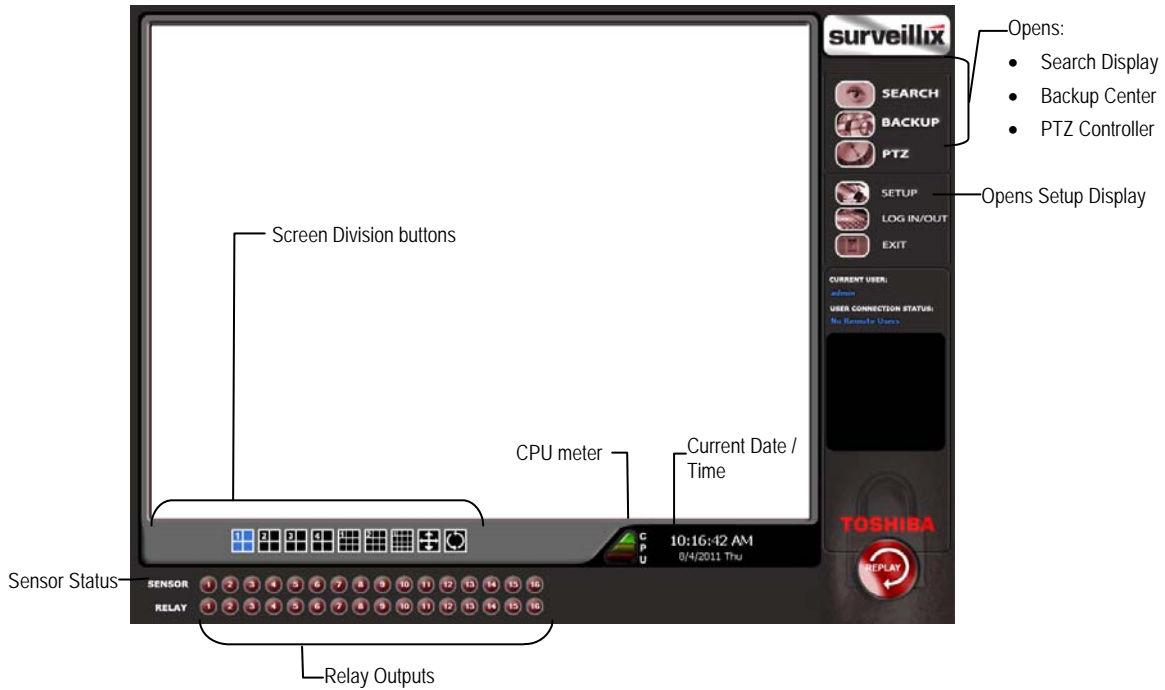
surveillix

Opens:
- Search Display
- Backup Center
- PTZ Controller

SEARCH
BACKUP
PTZ

SETUP
LOG IN/OUT
EXIT

Opens Setup Display

CURRENT USER:
admin
USER CONNECTION STATUS:
No Remote Users

Screen Division buttons

1 2 3 4

CPU meter

C
P
U

Current Date / Time

10:16:42 AM
8/4/2011 Thu

TOSHIBA

REPLAY

Sensor Status

SENSOR 1 2 3 4 5 6 7 8 9 10 11 12 13 14 15 16
RELAY 1 2 3 4 5 6 7 8 9 10 11 12 13 14 15 16

Relay Outputs